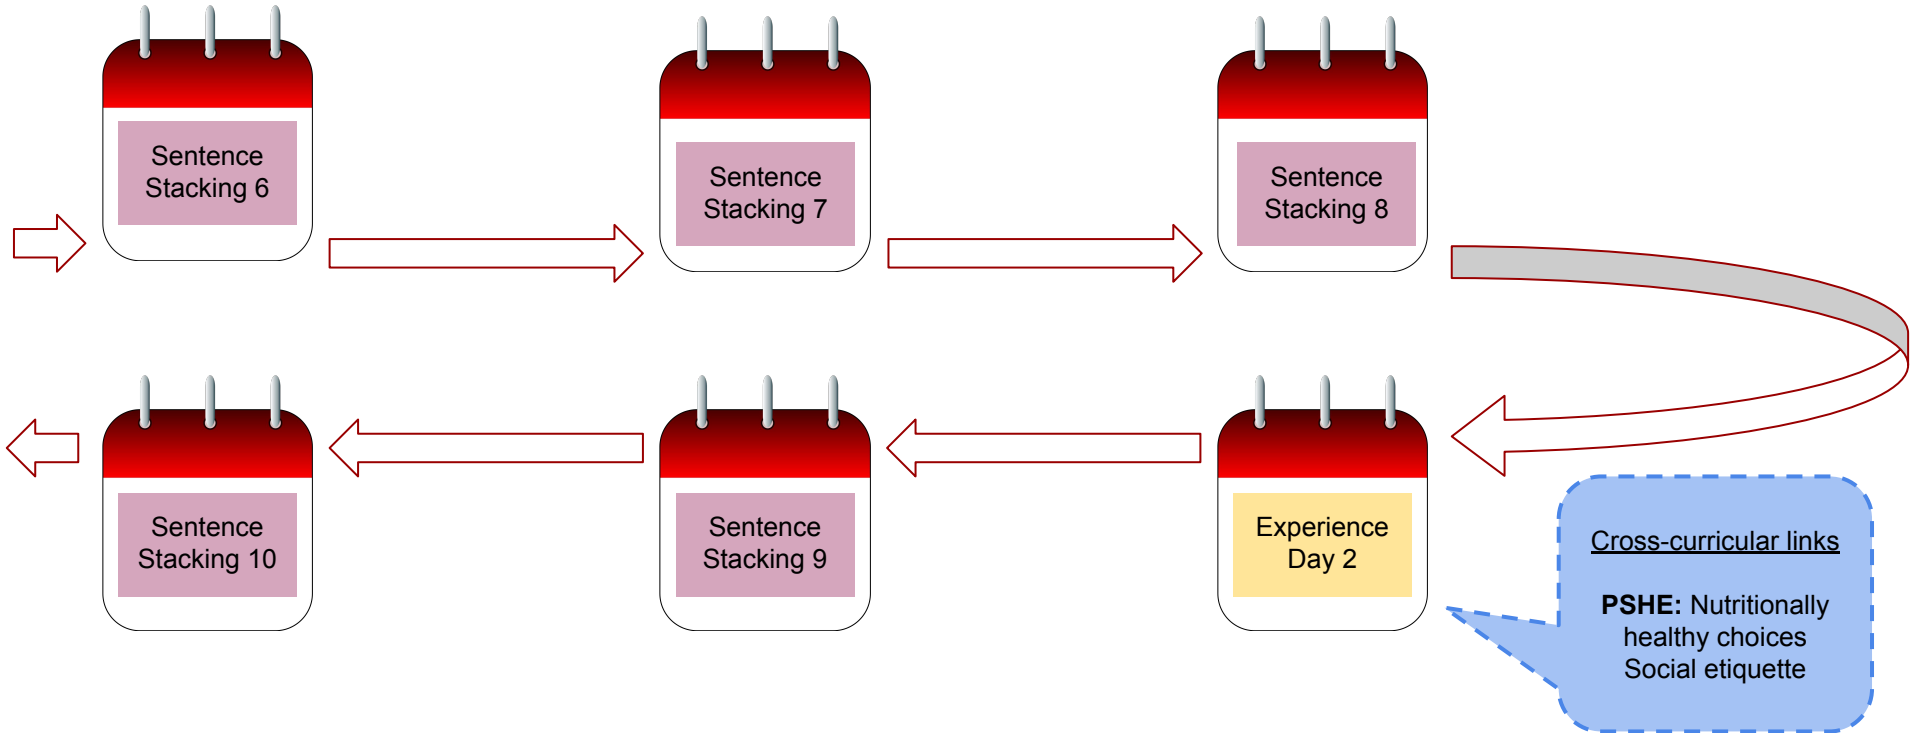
Sentence Stacking 6

Sentence Stacking 7

Sentence Stacking 8

Experience Day 2

Sentence Stacking 9

Sentence Stacking 10

Cross-curricular links

**PSHE:** Nutritionally healthy choices
Social etiquette